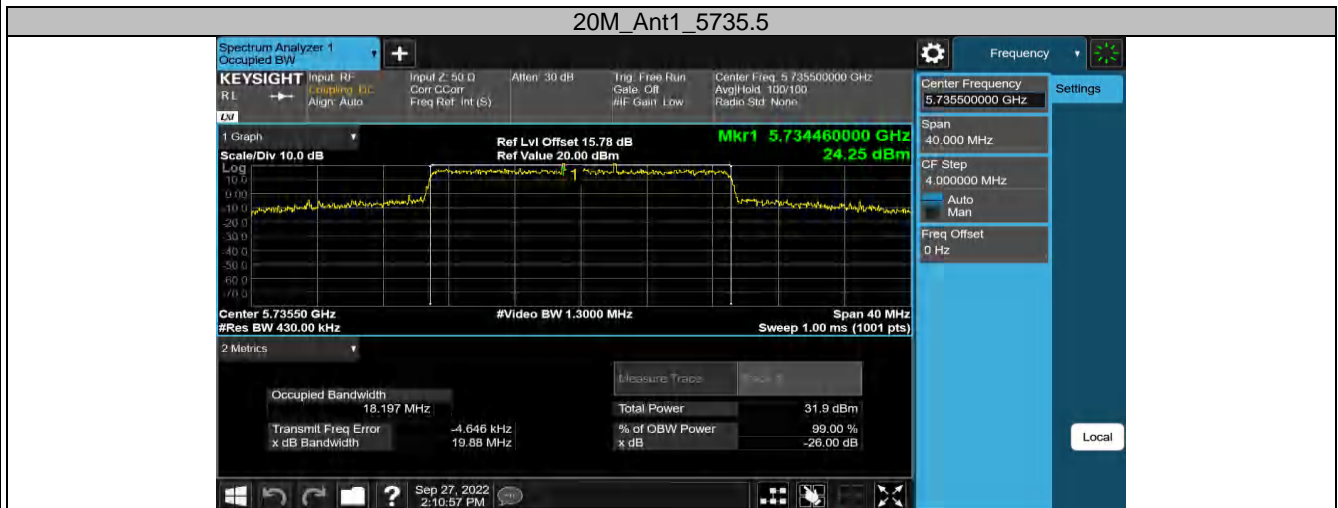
20M_Ant1_5735.5

Spectrum Analyzer 1
Occupied BW

Frequency

KEYSIGHT Input: RF
RL Coupling: DC
Align: Auto

Input Z: 50 Ω
Corr CCorr
Freq Ref: Int (S)

Atten: 30 dB

Trig: Free Run
Gate: Off
#IF Gain: Low

Center Freq: 5.735500000 GHz
Avg|Hold: 100/100
Radio Std: None

LXI

1 Graph

Scale/Div 10.0 dB
Log

Ref Lvl Offset 15.78 dB
Ref Value 20.00 dBm

Mkr1 5.734460000 GHz
24.25 dBm

10.0
0.00
-10.0
-20.0
-30.0
-40.0
-50.0
-60.0
-70.0

Center 5.73550 GHz
#Res BW 430.00 kHz

#Video BW 1.3000 MHz

Span 40 MHz
Sweep 1.00 ms (1001 pts)

2 Metrics

Occupied Bandwidth
18.197 MHz

Transmit Freq Error -4.646 kHz
x dB Bandwidth 19.88 MHz

Measure Trace Trace 1

Total Power 31.9 dBm
% of OBW Power 99.00 %
x dB -26.00 dB

Center Frequency
5.735500000 GHz

Settings

Span
40.000 MHz

CF Step
4.000000 MHz
Auto
Man

Freq Offset
0 Hz

Local

Sep 27, 2022
2:10:57 PM